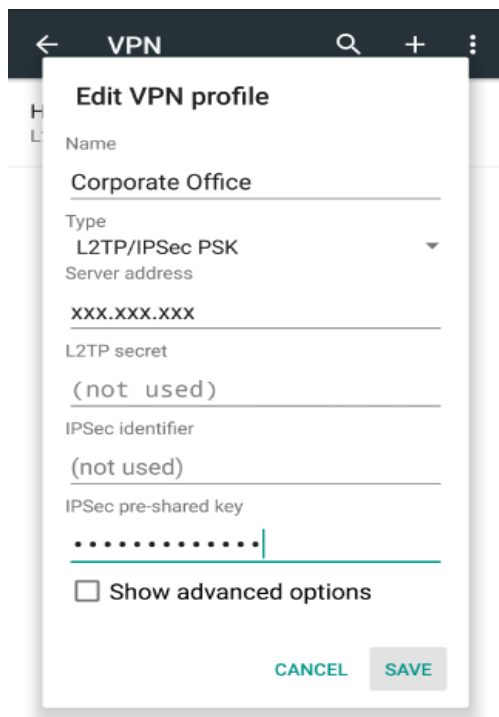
VPN

H
L

Edit VPN profile

Name

Corporate Office

Type

L2TP/IPSec PSK

Server address

xxx.xxx.xxx

L2TP secret

(not used)

IPSec identifier

(not used)

IPSec pre-shared key

•••••••••••••

Show advanced options

CANCEL SAVE